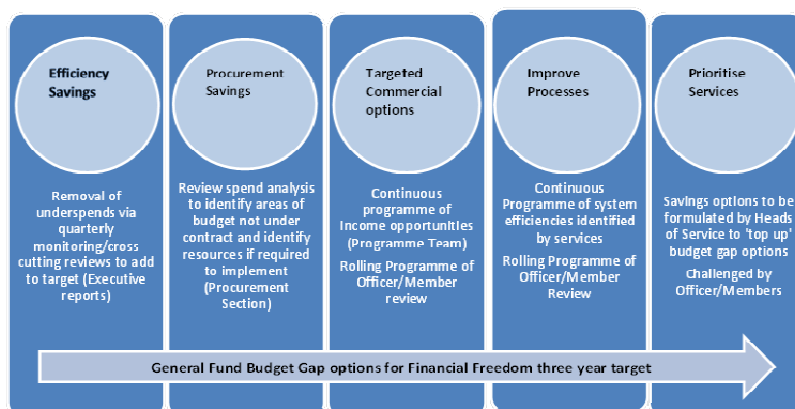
Efficiency Savings

Removal of underspends via quarterly monitoring/cross cutting reviews to add to target (Executive reports)

Procurement Savings

Review spend analysis to identify areas of budget not under contract and identify resources if required to implement (Procurement Section)

Targeted Commercial options

Continuous programme of Income opportunities (Programme Team)

Rolling Programme of Officer/Member review

Improve Processes

Continuous Programme of system efficiencies identified by services

Rolling Programme of Officer/Member Review

Prioritise Services

Savings options to be formulated by Heads of Service to 'top up' budget gap options

Challenged by Officer/Members

General Fund Budget Gap options for Financial Freedom three year target